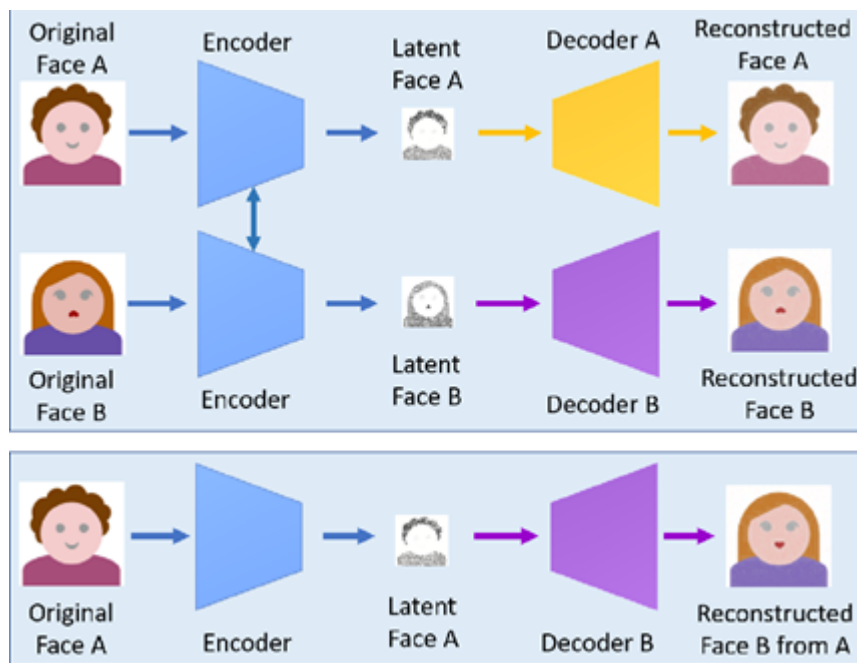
Original Face A

Encoder

Latent Face A

Decoder A

Reconstructed Face A

Original Face B

Encoder

Latent Face B

Decoder B

Reconstructed Face B

Original Face A

Encoder

Latent Face A

Decoder B

Reconstructed Face B from A